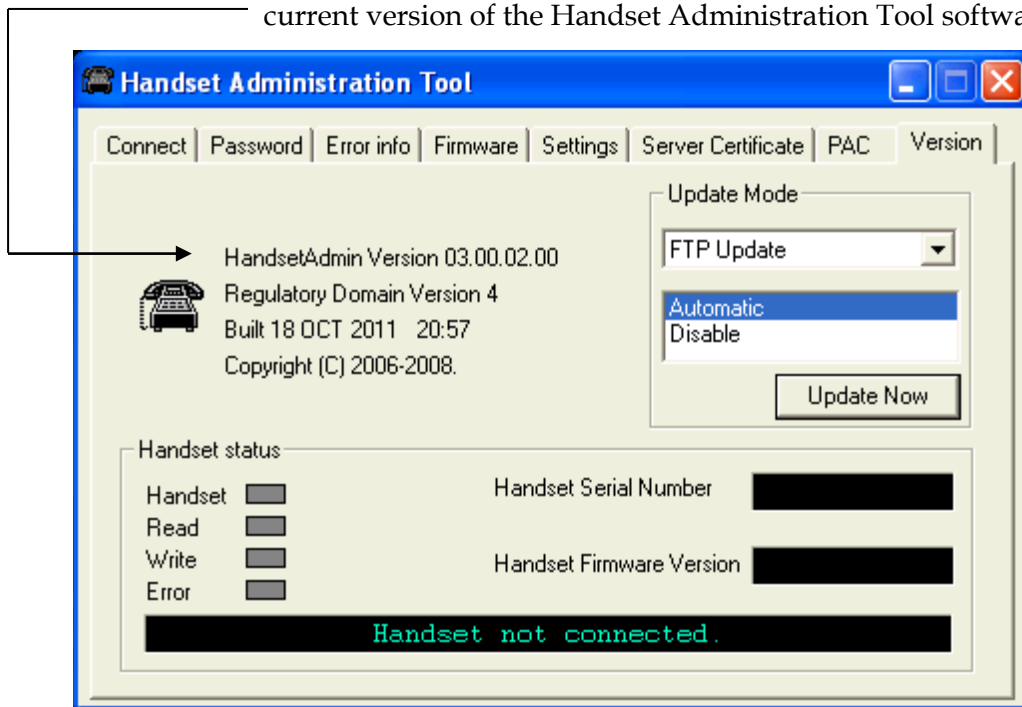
current version of the Handset Administration Tool softwa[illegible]

Handset Administration Tool

Connect | Password | Error info | Firmware | Settings | Server Certificate | PAC | Version

Update Mode

FTP Update

Automatic
Disable

Update Now

HandsetAdmin Version 03.00.02.00
Regulatory Domain Version 4
Built 18 OCT 2011 20:57
Copyright (C) 2006-2008.

Handset status

Handset
Read
Write
Error

Handset Serial Number

Handset Firmware Version

Handset not connected.